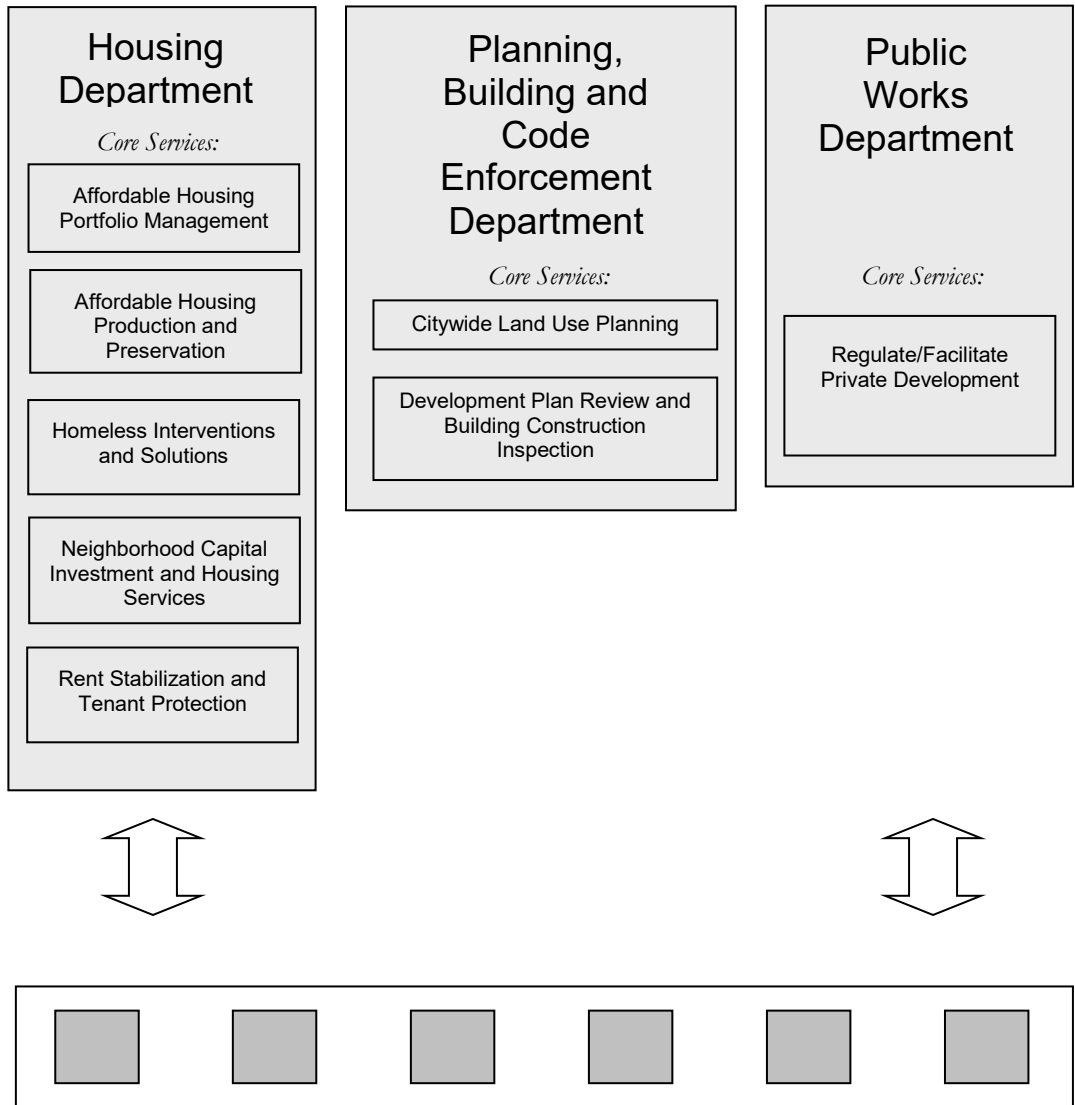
Housing Department

Core Services:

Affordable Housing Portfolio Management

Affordable Housing Production and Preservation

Homeless Interventions and Solutions

Neighborhood Capital Investment and Housing Services

Rent Stabilization and Tenant Protection

Planning, Building and Code Enforcement Department

Core Services:

Citywide Land Use Planning

Development Plan Review and Building Construction Inspection

Public Works Department

Core Services:

Regulate/Facilitate Private Development